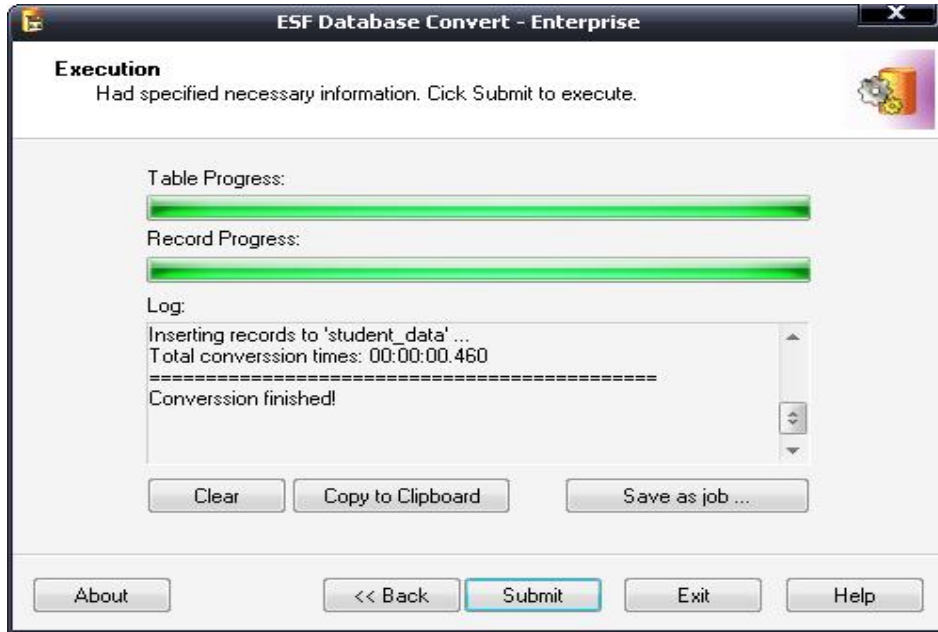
ESF Database Convert - Enterprise

Execution
Had specified necessary information. Cick Submit to execute.

Table Progress:

Record Progress:

Log:

Inserting records to 'student_data' ...
Total converssion times: 00:00:00.460
==============================================
Converssion finished!

Clear | Copy to Clipboard | Save as job ...

About | << Back | Submit | Exit | Help